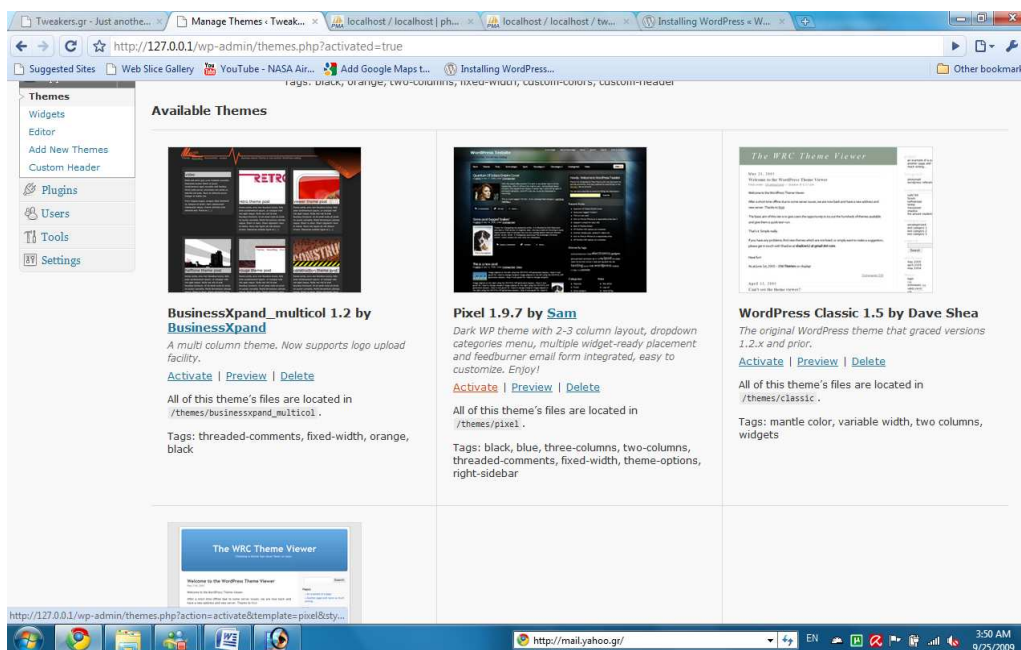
Tweakers.gr - Just anothe... × | Manage Themes ‹ Tweak... × | localhost / localhost | ph... × | localhost / localhost / tw... × | Installing WordPress « W... ×

http://127.0.0.1/wp-admin/themes.php?activated=true

Suggested Sites | Web Slice Gallery | YouTube - NASA Air... | Add Google Maps t... | Installing WordPress... | Other bookmarks

Tags: black, orange, two-columns, fixed-width, custom-colors, custom-header

Themes
Widgets
Editor
Add New Themes
Custom Header
Plugins
Users
Tools
Settings

Available Themes

BusinessXpand_multicol 1.2 by BusinessXpand
A multi column theme. Now supports logo upload facility.
Activate | Preview | Delete
All of this theme's files are located in /themes/businessxpand_multicol .
Tags: threaded-comments, fixed-width, orange, black

Pixel 1.9.7 by Sam
Dark WP theme with 2-3 column layout, dropdown categories menu, multiple widget-ready placement and feedburner email form integrated, easy to customize. Enjoy!
Activate | Preview | Delete
All of this theme's files are located in /themes/pixel .
Tags: black, blue, three-columns, two-columns, threaded-comments, fixed-width, theme-options, right-sidebar

WordPress Classic 1.5 by Dave Shea
The original WordPress theme that graced versions 1.2.x and prior.
Activate | Preview | Delete
All of this theme's files are located in /themes/classic .
Tags: mantle color, variable width, two columns, widgets

The WRC Theme Viewer

http://127.0.0.1/wp-admin/themes.php?action=activate&template=pixel&sty...

http://mail.yahoo.gr/

EN 3:50 AM 9/25/2009